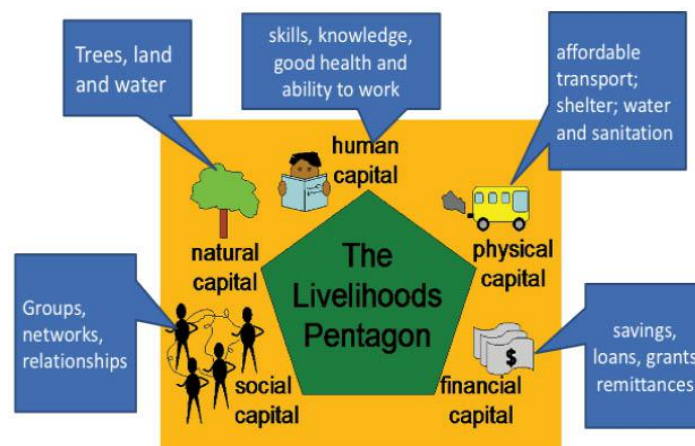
Trees, land and water

skills, knowledge, good health and ability to work

affordable transport; shelter; water and sanitation

human capital

natural capital

The Livelihoods Pentagon

physical capital

Groups, networks, relationships

savings, loans, grants remittances

social capital

financial capital